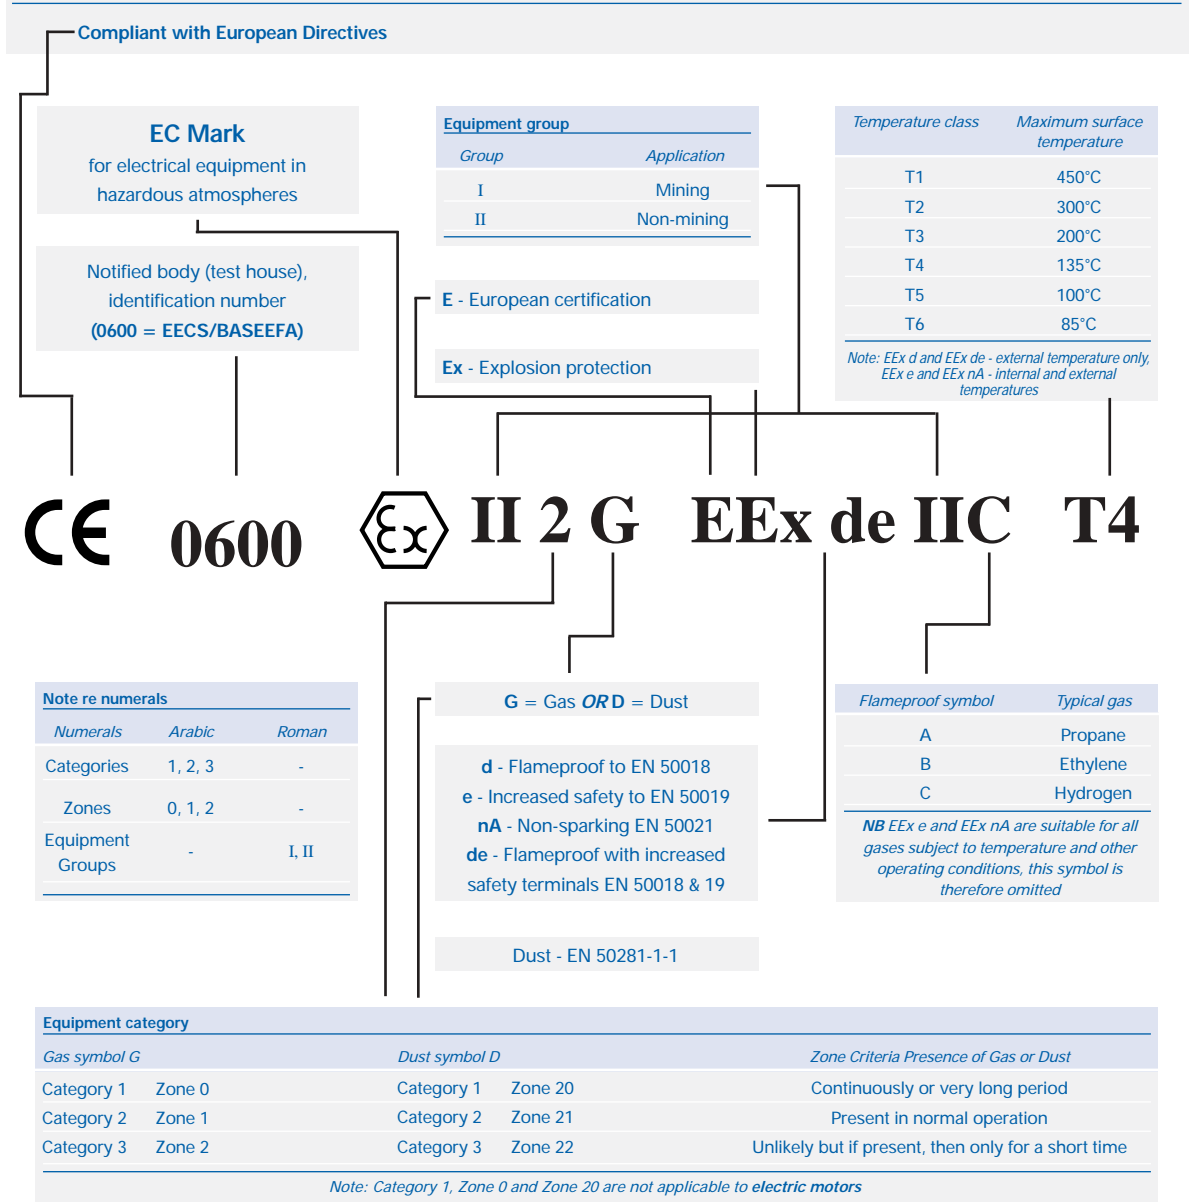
Compliant with European Directives

EC Mark
for electrical equipment in hazardous atmospheres

Notified body (test house), identification number
(0600 = EECS/BASEEFA)

Equipment group

| Group | Application |
|---|---|
| I | Mining |
| II | Non-mining |

E - European certification

Ex - Explosion protection

| Temperature class | Maximum surface temperature |
|---|---|
| T1 | 450°C |
| T2 | 300°C |
| T3 | 200°C |
| T4 | 135°C |
| T5 | 100°C |
| T6 | 85°C |

Note: EEx d and EEx de - external temperature only, EEx e and EEx nA - internal and external temperatures

CE 0600 Ex II 2 G EEx de IIC T4

Note re numerals

| Numerals | Arabic | Roman |
|---|---|---|
| Categories | 1, 2, 3 | - |
| Zones | 0, 1, 2 | - |
| Equipment Groups | - | I, II |

G = Gas OR D = Dust

d - Flameproof to EN 50018
e - Increased safety to EN 50019
nA - Non-sparking EN 50021
de - Flameproof with increased safety terminals EN 50018 & 19

Dust - EN 50281-1-1

| Flameproof symbol | Typical gas |
|---|---|
| A | Propane |
| B | Ethylene |
| C | Hydrogen |

NB EEx e and EEx nA are suitable for all gases subject to temperature and other operating conditions, this symbol is therefore omitted

Equipment category

| Gas symbol G | | Dust symbol D | | Zone Criteria Presence of Gas or Dust |
|---|---|---|---|---|
| Category 1 | Zone 0 | Category 1 | Zone 20 | Continuously or very long period |
| Category 2 | Zone 1 | Category 2 | Zone 21 | Present in normal operation |
| Category 3 | Zone 2 | Category 3 | Zone 22 | Unlikely but if present, then only for a short time |

Note: Category 1, Zone 0 and Zone 20 are not applicable to electric motors